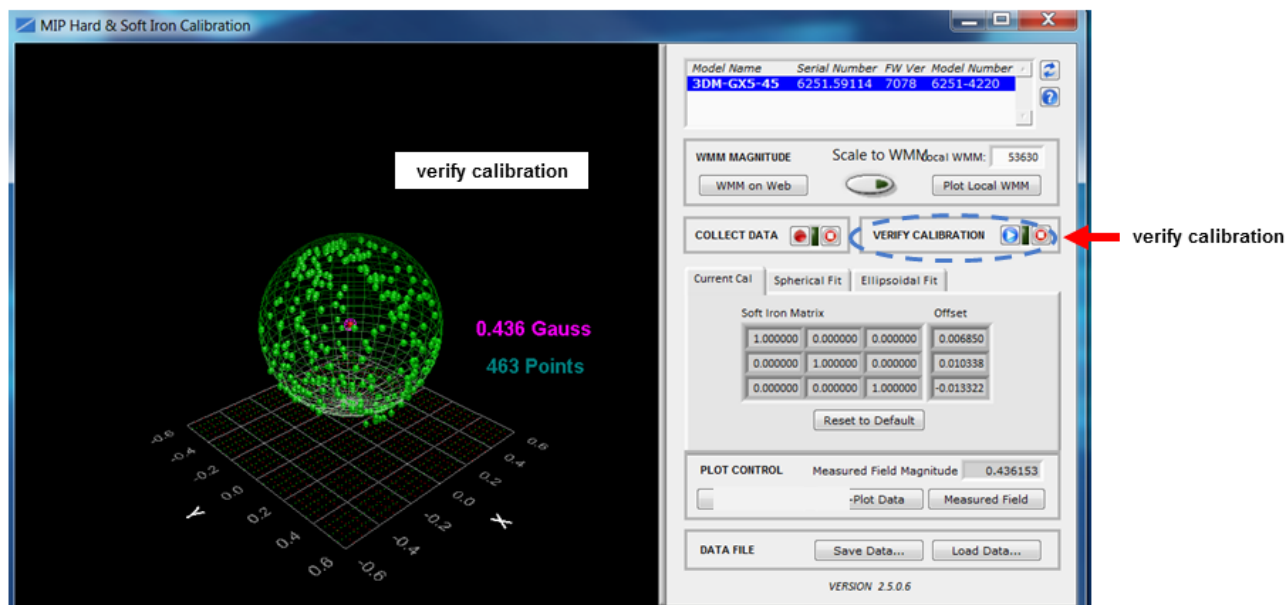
MIP Hard & Soft Iron Calibration

verify calibration

0.436 Gauss

463 Points

-0.6 -0.4 -0.2 0.0 0.2 0.4 0.6 Y

0.6 0.4 0.2 0.0 -0.2 -0.4 -0.6 X

| Model Name | Serial Number | FW Ver | Model Number |
|---|---|---|---|
| 3DM-GX5-45 | 6251.59114 | 7078 | 6251-4220 |

WMM MAGNITUDE Scale to WMM Local WMM: 53630

WMM on Web Plot Local WMM

COLLECT DATA

VERIFY CALIBRATION

verify calibration

Current Cal Spherical Fit Ellipsoidal Fit

Soft Iron Matrix Offset

| 1.000000 | 0.000000 | 0.000000 | 0.006850 |
|---|---|---|---|
| 0.000000 | 1.000000 | 0.000000 | 0.010338 |
| 0.000000 | 0.000000 | 1.000000 | -0.013322 |

Reset to Default

PLOT CONTROL Measured Field Magnitude 0.436153

-Plot Data Measured Field

DATA FILE Save Data... Load Data...

VERSION 2.5.0.6